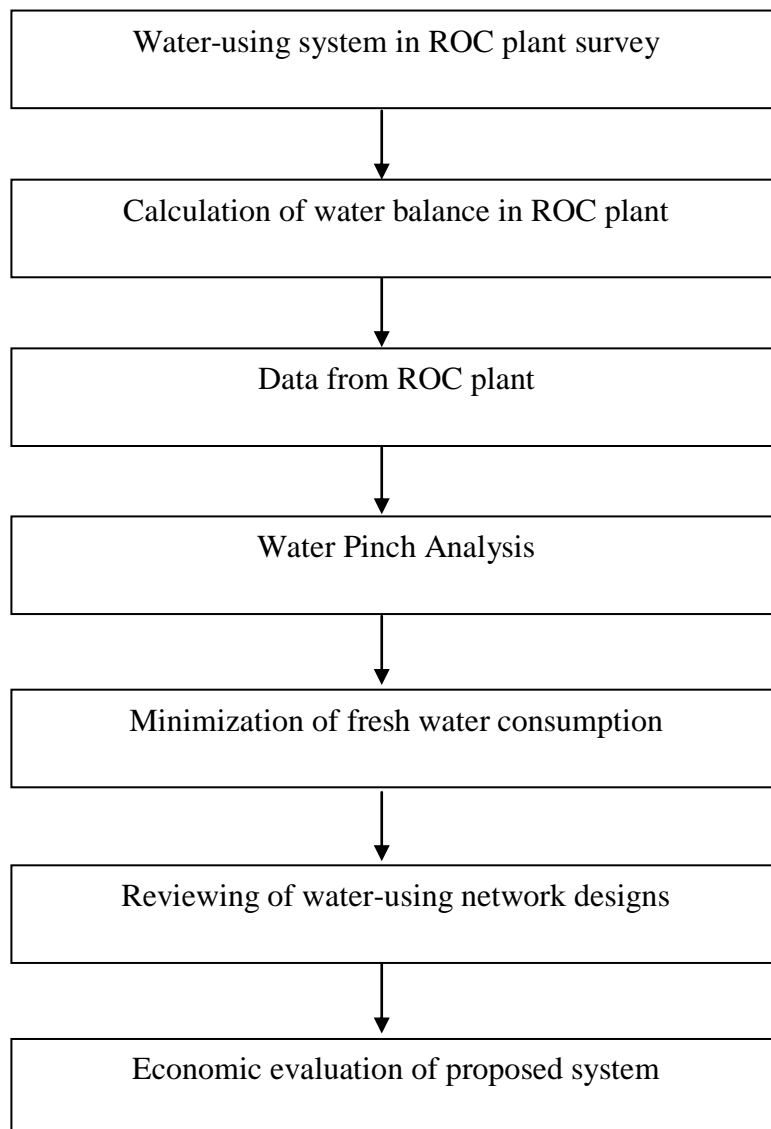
Water-using system in ROC plant survey

Calculation of water balance in ROC plant

Data from ROC plant

Water Pinch Analysis

Minimization of fresh water consumption

Reviewing of water-using network designs

Economic evaluation of proposed system